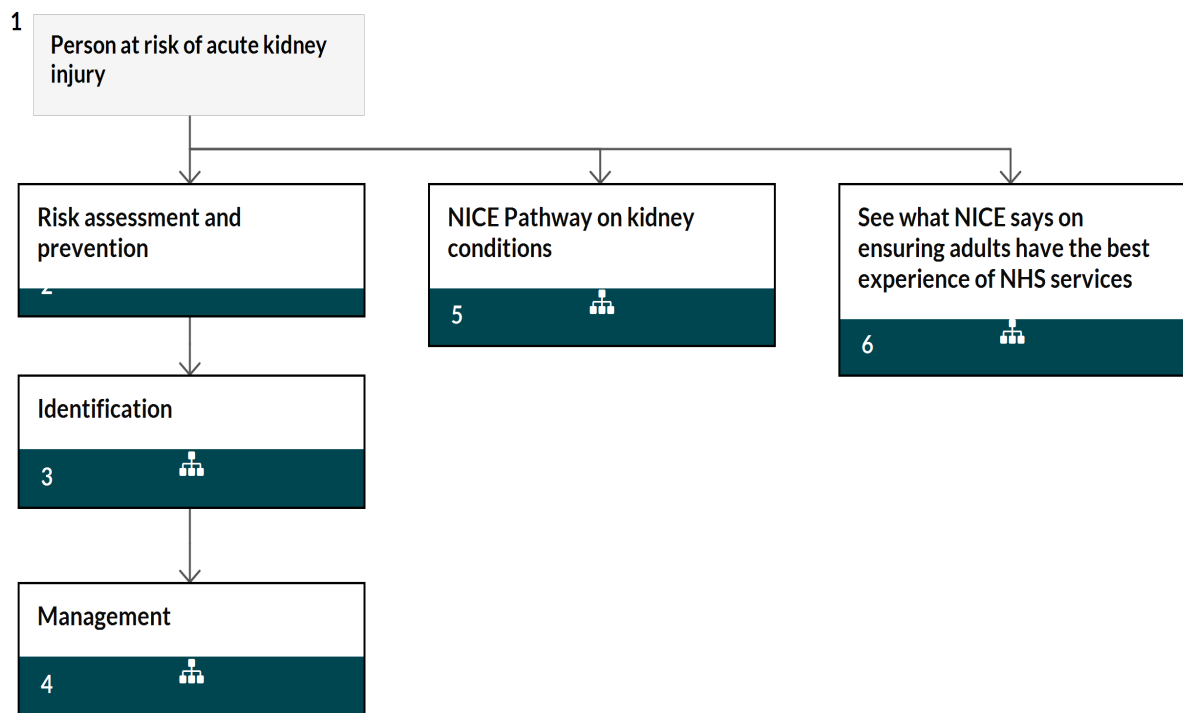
1
Person at risk of acute kidney injury

Risk assessment and prevention
2

NICE Pathway on kidney conditions
5

See what NICE says on ensuring adults have the best experience of NHS services
6

Identification
3

Management
4